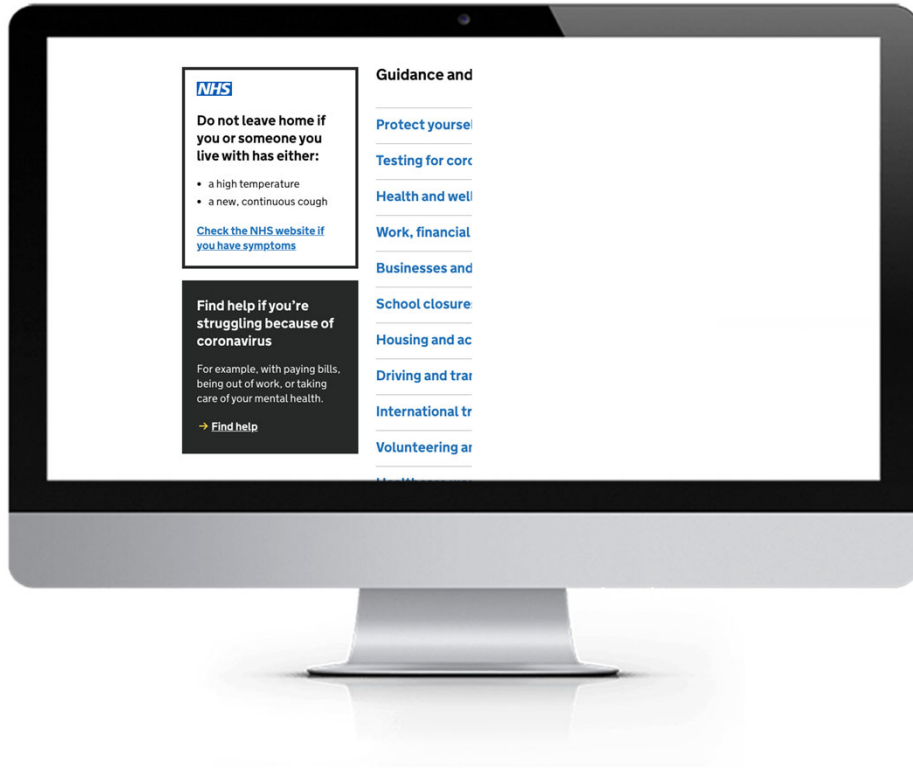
NHS

Do not leave home if you or someone you live with has either:

- a high temperature
- a new, continuous cough

Check the NHS website if you have symptoms

Find help if you're struggling because of coronavirus

For example, with paying bills, being out of work, or taking care of your mental health.

→ Find help

Guidance and

Protect yoursel

Testing for corc

Health and well

Work, financial

Businesses and

School closure

Housing and ac

Driving and tra

International tr

Volunteering ar

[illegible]